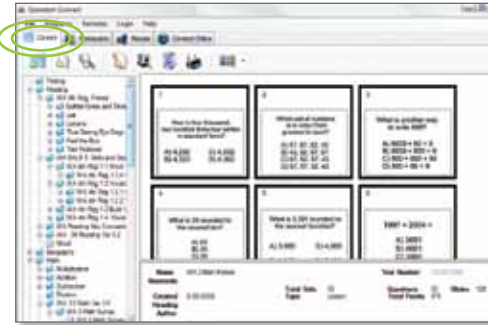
Question Content

File Window Remotes Login Help

Content Templates Results Content Editor

Testing
Reading

1
How is four thousand, two hundred thirty-four written in standard form?
A) 4,234 C) 4,000
B) 4,320 D) 4,432

2
Which set of numbers is in order from greatest to least?
A) 67, 57, 82, 45
B) 82, 67, 57, 45
C) 45, 57, 67, 82
D) 82, 57, 67, 45

3
What is another way to write 689?
A) 600 + 80 + 9
B) 600 + 90 + 8
C) 800 + 60 + 9
D) 900 + 80 + 6

4
What is 29 rounded to the nearest ten?
A) 20
B) 25
C) 30
D) 40

5
What is 3,281 rounded to the nearest hundred?
A) 3,000 C) 3,300
B) 3,200 D) 3,400

6
1987 + 2004 =
A) 3891
B) 3991
C) 4091
D) 3981

Name
Keywords
Created
Reading
Author
Total Skills
Type
Test Number
Questions
Total Points